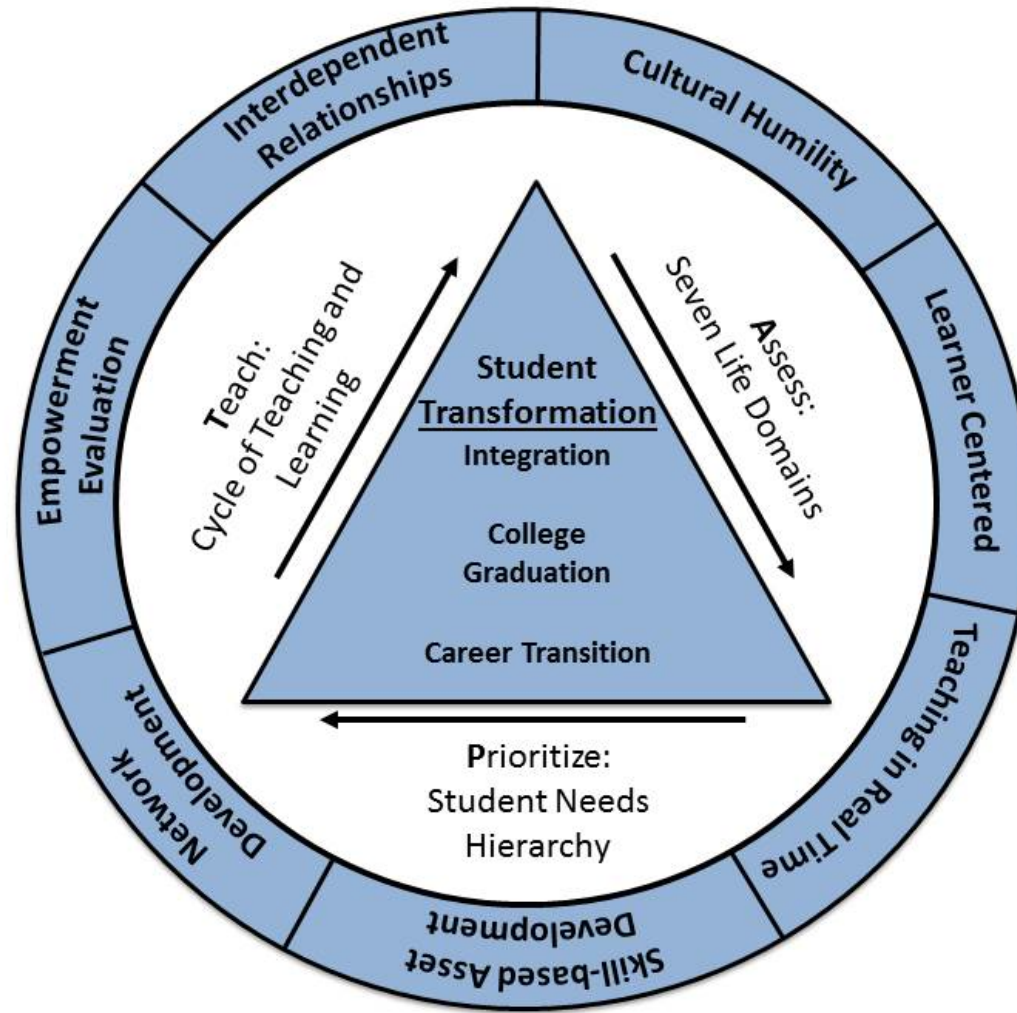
Interdependent Relationships

Cultural Humility

Learner Centered

Teaching in Real Time

Skill-based Asset Development

Network Development

Empowerment Evaluation

Teach: Cycle of Teaching and Learning

Assess: Seven Life Domains

Student Transformation

Integration

College Graduation

Career Transition

Prioritize: Student Needs Hierarchy